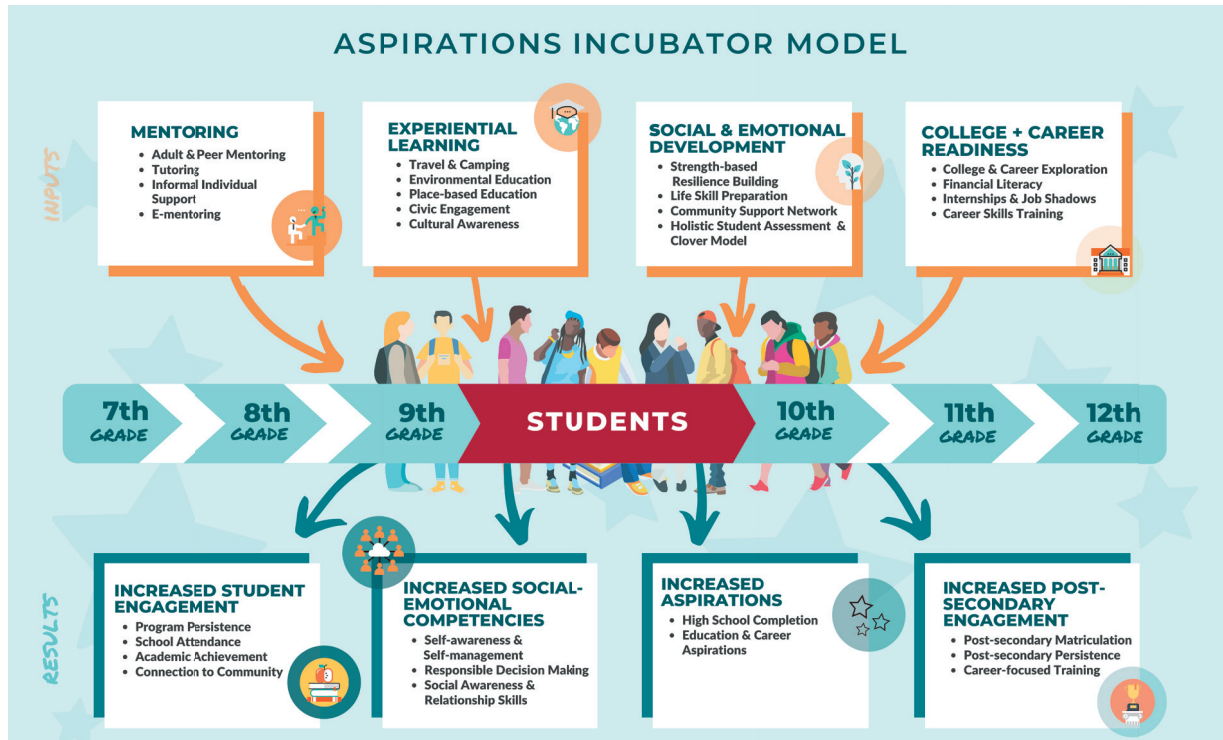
ASPIRATIONS INCUBATOR MODEL

INPUTS

MENTORING
- Adult & Peer Mentoring
- Tutoring
- Informal Individual Support
- E-mentoring

EXPERIENTIAL LEARNING
- Travel & Camping
- Environmental Education
- Place-based Education
- Civic Engagement
- Cultural Awareness

SOCIAL & EMOTIONAL DEVELOPMENT
- Strength-based Resilience Building
- Life Skill Preparation
- Community Support Network
- Holistic Student Assessment & Clover Model

COLLEGE + CAREER READINESS
- College & Career Exploration
- Financial Literacy
- Internships & Job Shadows
- Career Skills Training

7th GRADE
8th GRADE
9th GRADE
STUDENTS
10th GRADE
11th GRADE
12th GRADE

RESULTS

INCREASED STUDENT ENGAGEMENT
- Program Persistence
- School Attendance
- Academic Achievement
- Connection to Community

INCREASED SOCIAL-EMOTIONAL COMPETENCIES
- Self-awareness & Self-management
- Responsible Decision Making
- Social Awareness & Relationship Skills

INCREASED ASPIRATIONS
- High School Completion
- Education & Career Aspirations

INCREASED POST-SECONDARY ENGAGEMENT
- Post-secondary Matriculation
- Post-secondary Persistence
- Career-focused Training